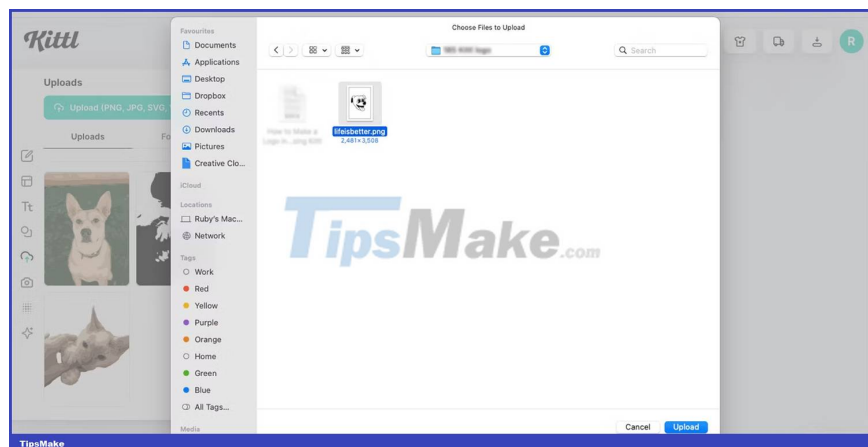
Kittl

Uploads

Upload (PNG, JPG, SVG,

Uploads

Fo

Favourites

Documents

Applications

Desktop

Dropbox

Recents

Downloads

Pictures

Creative Clo...

iCloud

Locations

Ruby's Mac...

Network

Tags

Work

Red

Yellow

Purple

Orange

Home

Green

Blue

All Tags...

Media

Choose Files to Upload

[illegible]

Search

How to Make a Logo in...ong 620

lifeisbetter.png
2,481 × 3,508

TipsMake.com

Cancel

Upload

R

TipsMake